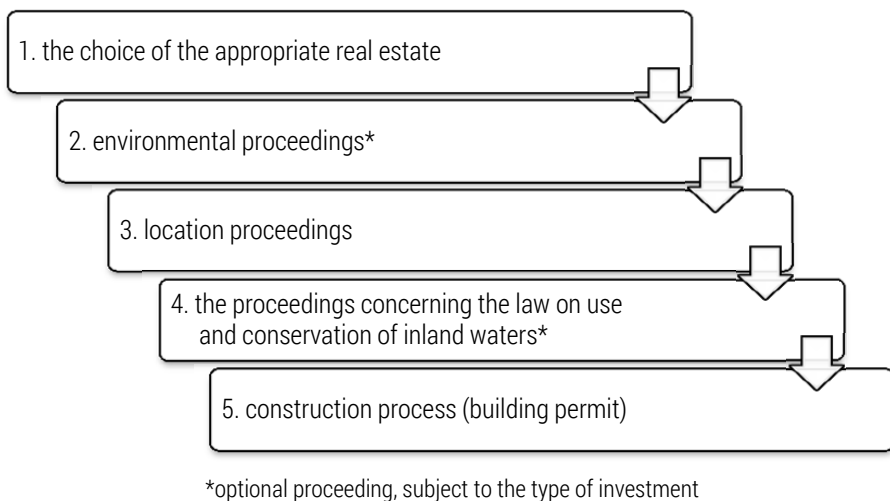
1. the choice of the appropriate real estate

2. environmental proceedings*

3. location proceedings

4. the proceedings concerning the law on use and conservation of inland waters*

5. construction process (building permit)

*optional proceeding, subject to the type of investment